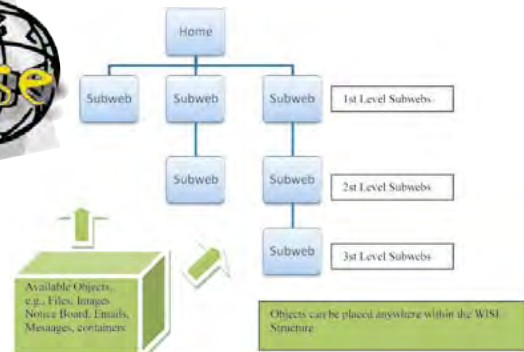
se

Home

Subweb

Subweb

Subweb

1st Level Subwebs

Subweb

Subweb

2st Level Subwebs

Subweb

3st Level Subwebs

Available Objects, e.g., Files, Images Notice Board, Emails, Messages, containers

Objects can be placed anywhere within the WISL Structure